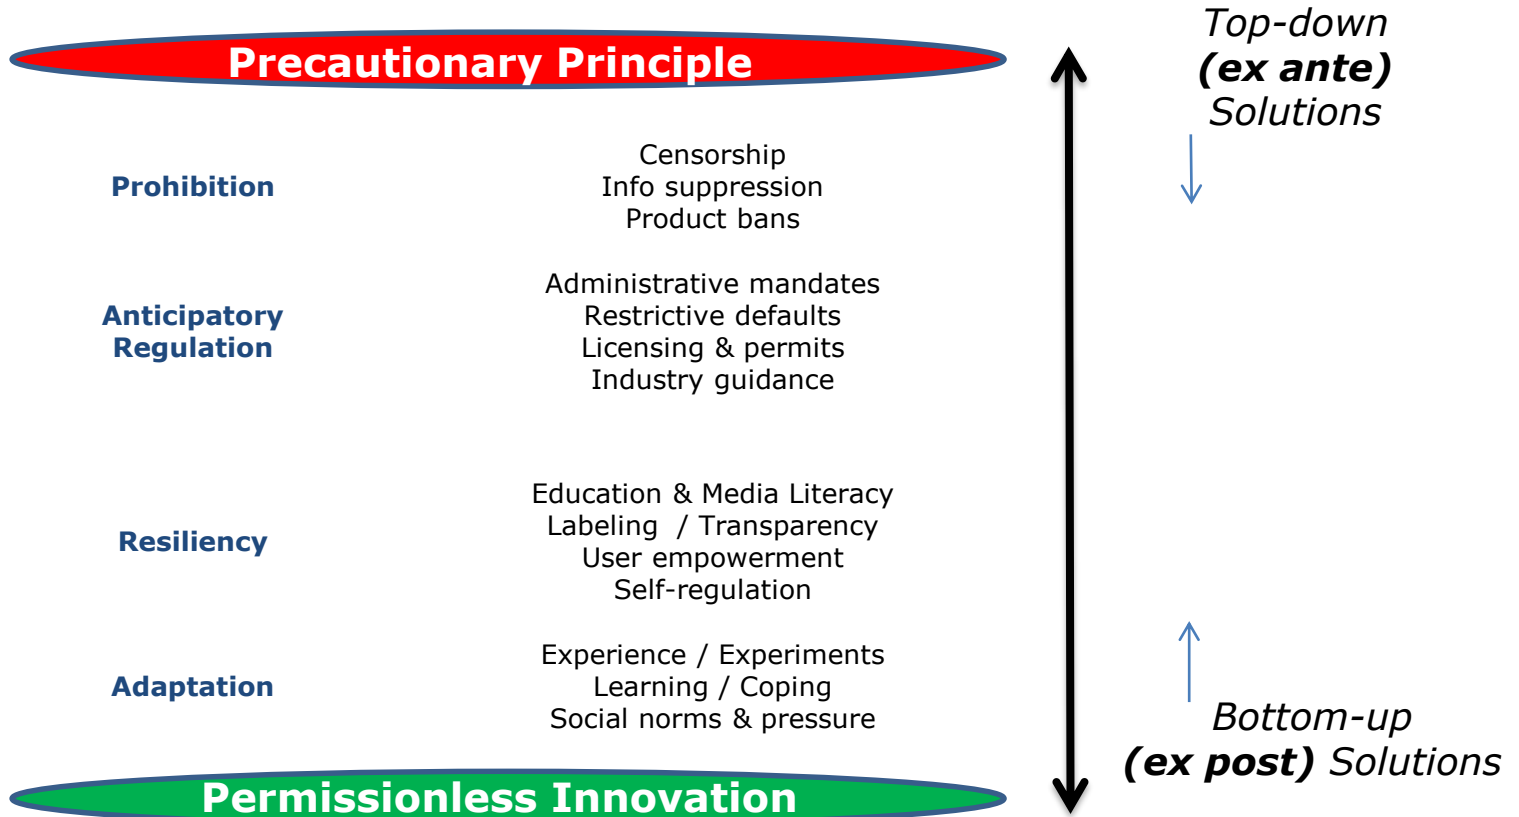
Precautionary Principle

Top-down
***(ex ante)***
*Solutions*

**Prohibition**

Censorship
Info suppression
Product bans

**Anticipatory Regulation**

Administrative mandates
Restrictive defaults
Licensing & permits
Industry guidance

**Resiliency**

Education & Media Literacy
Labeling / Transparency
User empowerment
Self-regulation

**Adaptation**

Experience / Experiments
Learning / Coping
Social norms & pressure

*Bottom-up*
***(ex post)*** *Solutions*

Permissionless Innovation